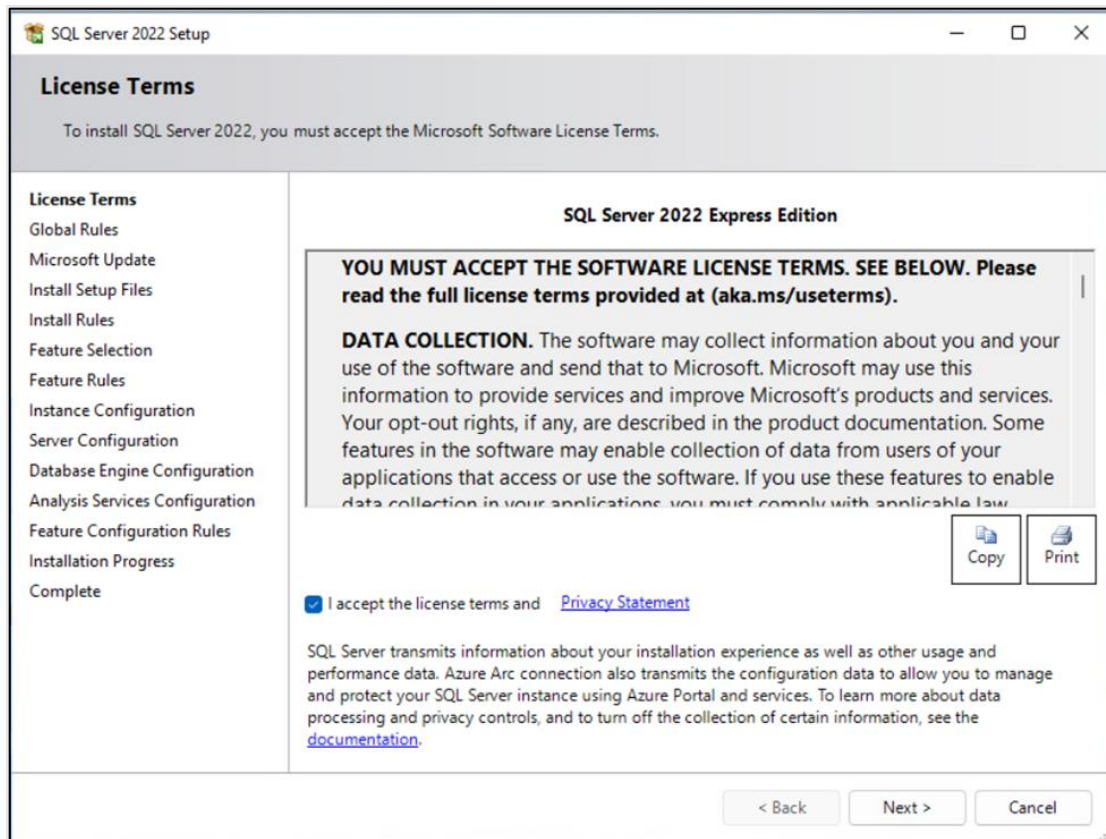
SQL Server 2022 Setup

License Terms

To install SQL Server 2022, you must accept the Microsoft Software License Terms.

License Terms
Global Rules
Microsoft Update
Install Setup Files
Install Rules
Feature Selection
Feature Rules
Instance Configuration
Server Configuration
Database Engine Configuration
Analysis Services Configuration
Feature Configuration Rules
Installation Progress
Complete

SQL Server 2022 Express Edition

YOU MUST ACCEPT THE SOFTWARE LICENSE TERMS. SEE BELOW. Please read the full license terms provided at (aka.ms/useterms).

DATA COLLECTION. The software may collect information about you and your use of the software and send that to Microsoft. Microsoft may use this information to provide services and improve Microsoft's products and services. Your opt-out rights, if any, are described in the product documentation. Some features in the software may enable collection of data from users of your applications that access or use the software. If you use these features to enable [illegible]

Copy
Print

I accept the license terms and Privacy Statement

SQL Server transmits information about your installation experience as well as other usage and performance data. Azure Arc connection also transmits the configuration data to allow you to manage and protect your SQL Server instance using Azure Portal and services. To learn more about data processing and privacy controls, and to turn off the collection of certain information, see the documentation.

< Back
Next >
Cancel